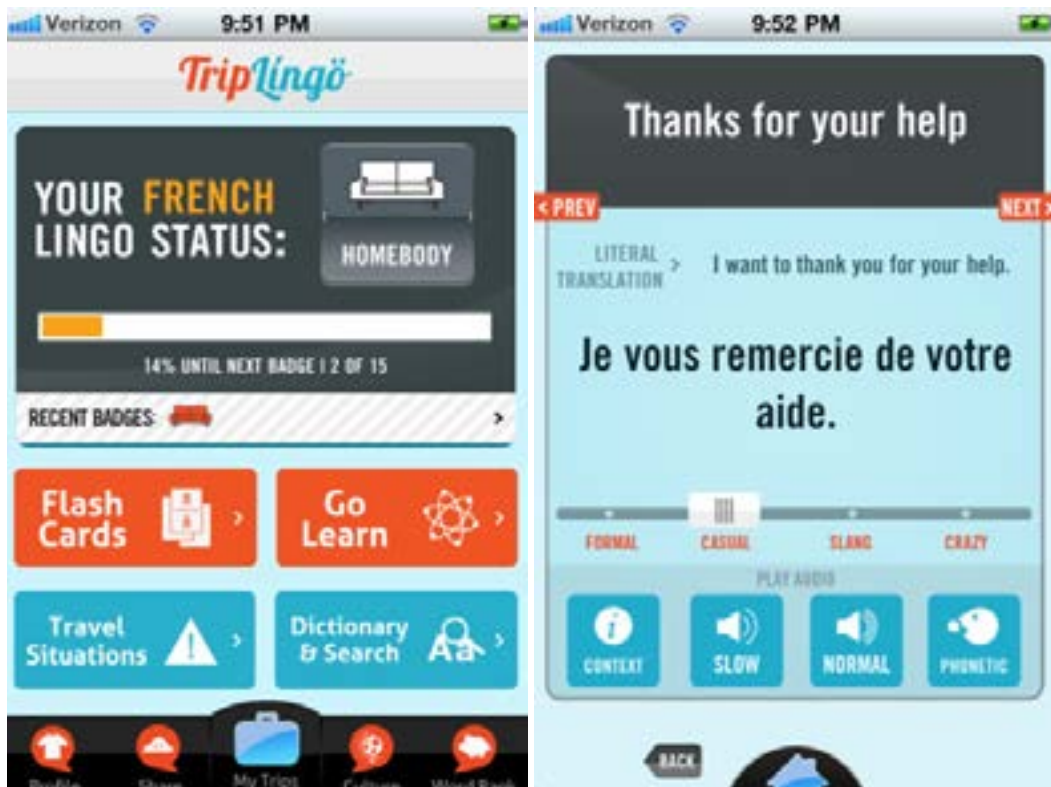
Verizon 9:51 PM

TripLingö

YOUR FRENCH LINGO STATUS:

HOMEBODY

14% UNTIL NEXT BADGE | 2 OF 15

RECENT BADGES: ›

Flash Cards ›

Go Learn ›

Travel Situations ›

Dictionary & Search ›

Profile Share My Trips Culture Word Bank

Verizon 9:52 PM

Thanks for your help

< PREV

NEXT >

LITERAL TRANSLATION › I want to thank you for your help.

Je vous remercie de votre aide.

FORMAL CASUAL SLANG CRAZY

PLAY AUDIO

CONTEXT SLOW NORMAL PHONETIC

BACK